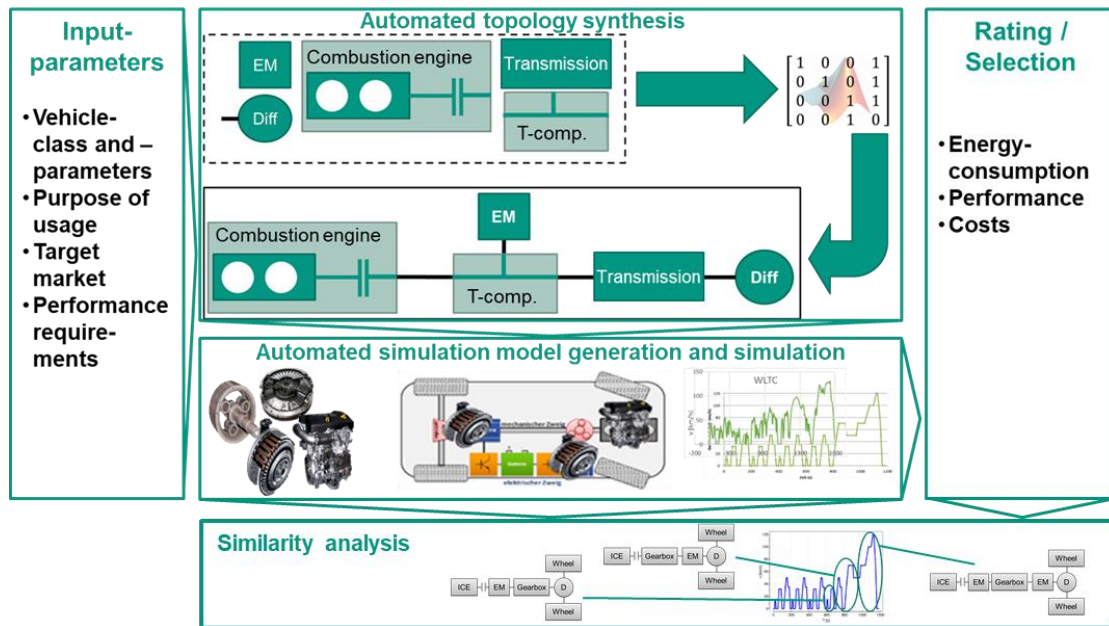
Input-parameters

• Vehicle-class and –parameters
• Purpose of usage
• Target market
• Performance requirements

Automated topology synthesis

EM

Diff

Combustion engine

Transmission

T-comp.

$\begin{bmatrix} 1 & 0 & 0 & 1 \\ 0 & 1 & 0 & 1 \\ 0 & 0 & 1 & 1 \\ 0 & 0 & 1 & 0 \end{bmatrix}$

EM

Combustion engine

T-comp.

Transmission

Diff

Rating / Selection

• Energy-consumption
• Performance
• Costs

Automated simulation model generation and simulation

mechanischer Zweig

Batterie

elektrischer Zweig

WLTC

Similarity analysis

Wheel

ICE EM Gearbox D

Wheel

Wheel

ICE Gearbox EM D

Wheel

Wheel

ICE EM Gearbox EM D

Wheel